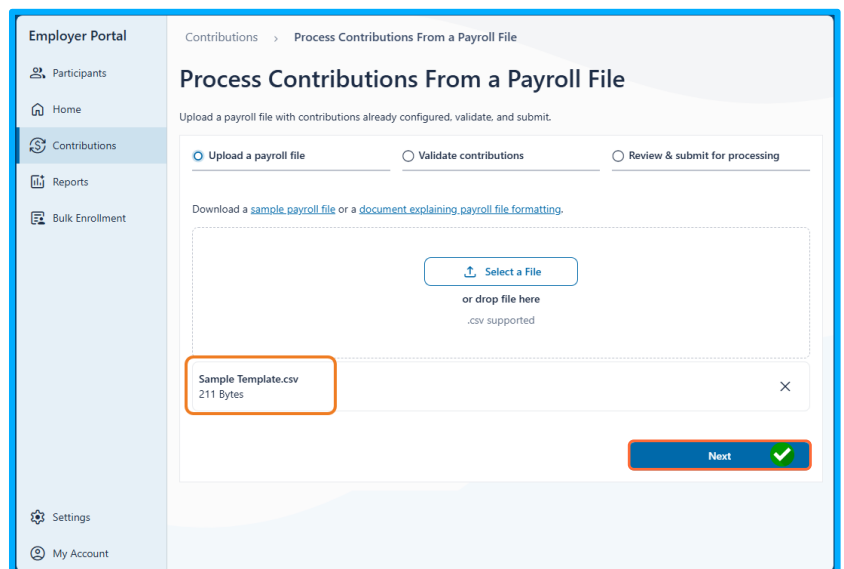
Employer Portal

Participants

Home

Contributions

Reports

Bulk Enrollment

Settings

My Account

Contributions > Process Contributions From a Payroll File

Process Contributions From a Payroll File

Upload a payroll file with contributions already configured, validate, and submit.

Upload a payroll file

Validate contributions

Review & submit for processing

Download a sample payroll file or a document explaining payroll file formatting.

Select a File

or drop file here

.csv supported

Sample Template.csv
211 Bytes

Next